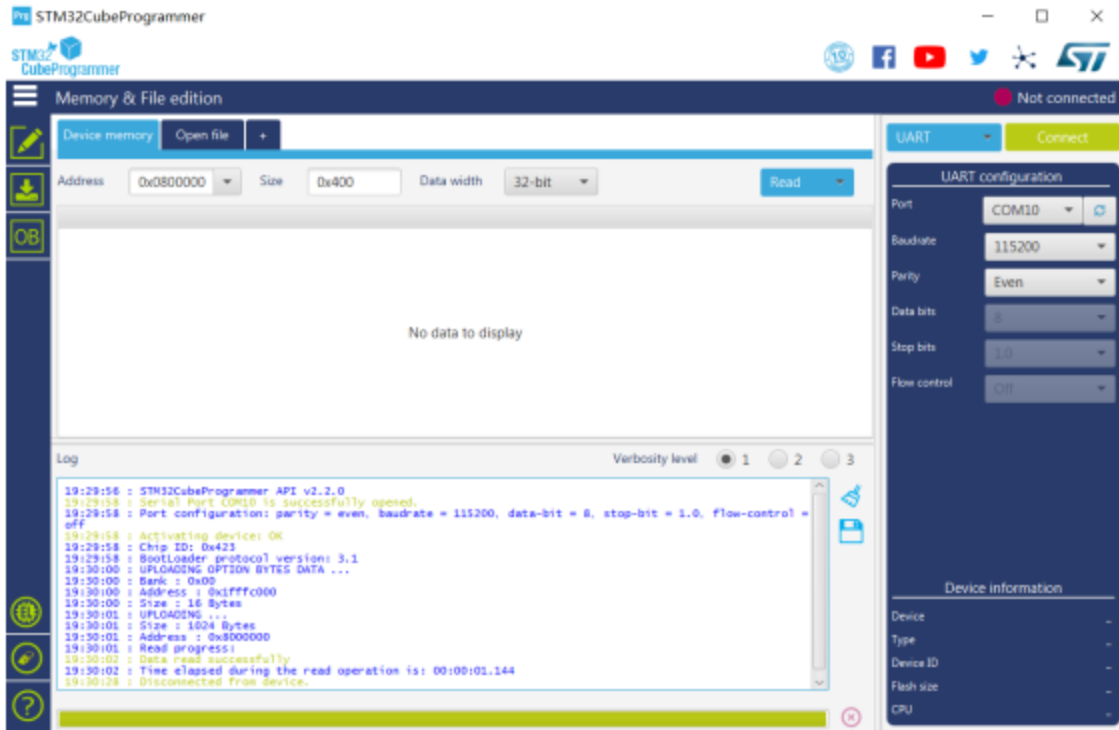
STM32CubeProgrammer

STM32 CubeProgrammer

Memory & File edition

Not connected

OB

Device memory | Open file | +

Address 0x0800000 Size 0x400 Data width 32-bit Read

No data to display

Log

Verbosity level 1 2 3

19:29:56 : STM32CubeProgrammer API v2.2.0
19:29:58 : Serial Port COM10 is successfully opened.
19:29:58 : Port configuration: parity = even, baudrate = 115200, data-bit = 8, stop-bit = 1.0, flow-control = off
19:29:58 : Activating device: OK
19:29:58 : Chip ID: 0x423
19:29:58 : BootLoader protocol version: 3.1
19:30:00 : UPLOADING OPTION BYTES DATA ...
19:30:00 : Bank : 0x00
19:30:00 : Address : 0x1fffc000
19:30:00 : Size : 16 Bytes
19:30:01 : UPLOADING ...
19:30:01 : Size : 1024 Bytes
19:30:01 : Address : 0x8000000
19:30:01 : Read progress:
19:30:02 : Data read successfully
19:30:02 : Time elapsed during the read operation is: 00:00:01.144
19:30:28 : Disconnected from device.

UART Connect

UART configuration

Port COM10

Baudrate 115200

Parity Even

Data bits 8

Stop bits 1.0

Flow control Off

Device information

Device -

Type -

Device ID -

Flash size -

CPU -